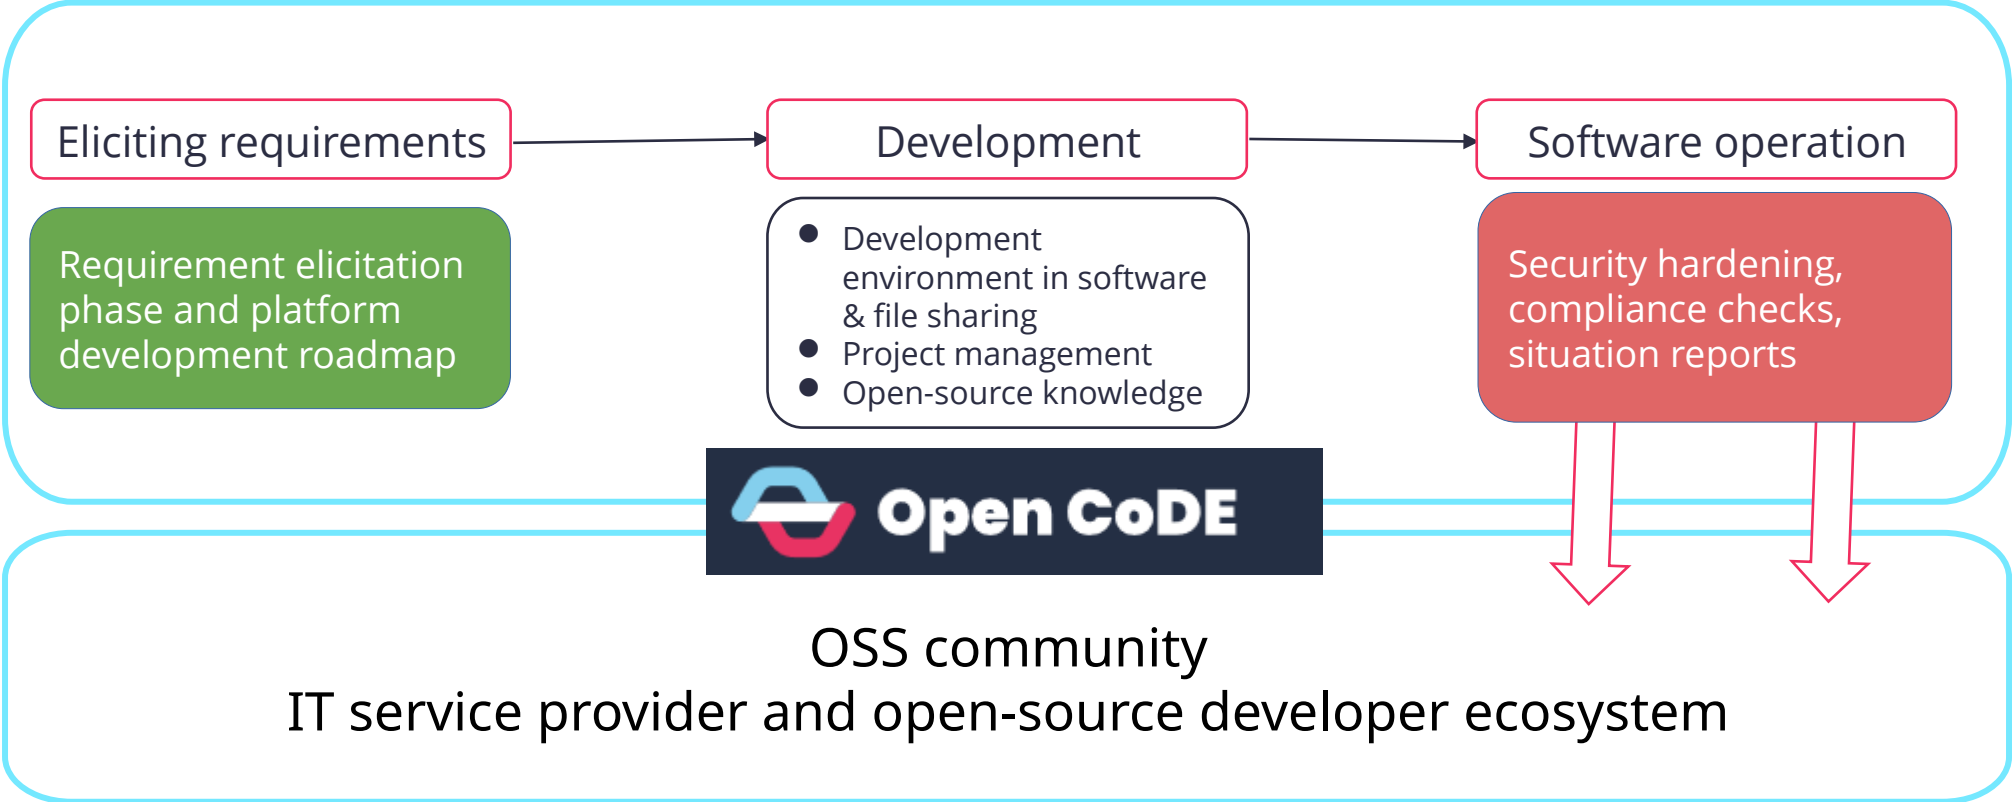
Eliciting requirements

Requirement elicitation phase and platform development roadmap

Development

- Development environment in software & file sharing
- Project management
- Open-source knowledge

Software operation

Security hardening, compliance checks, situation reports

Open CoDE

OSS community
IT service provider and open-source developer ecosystem